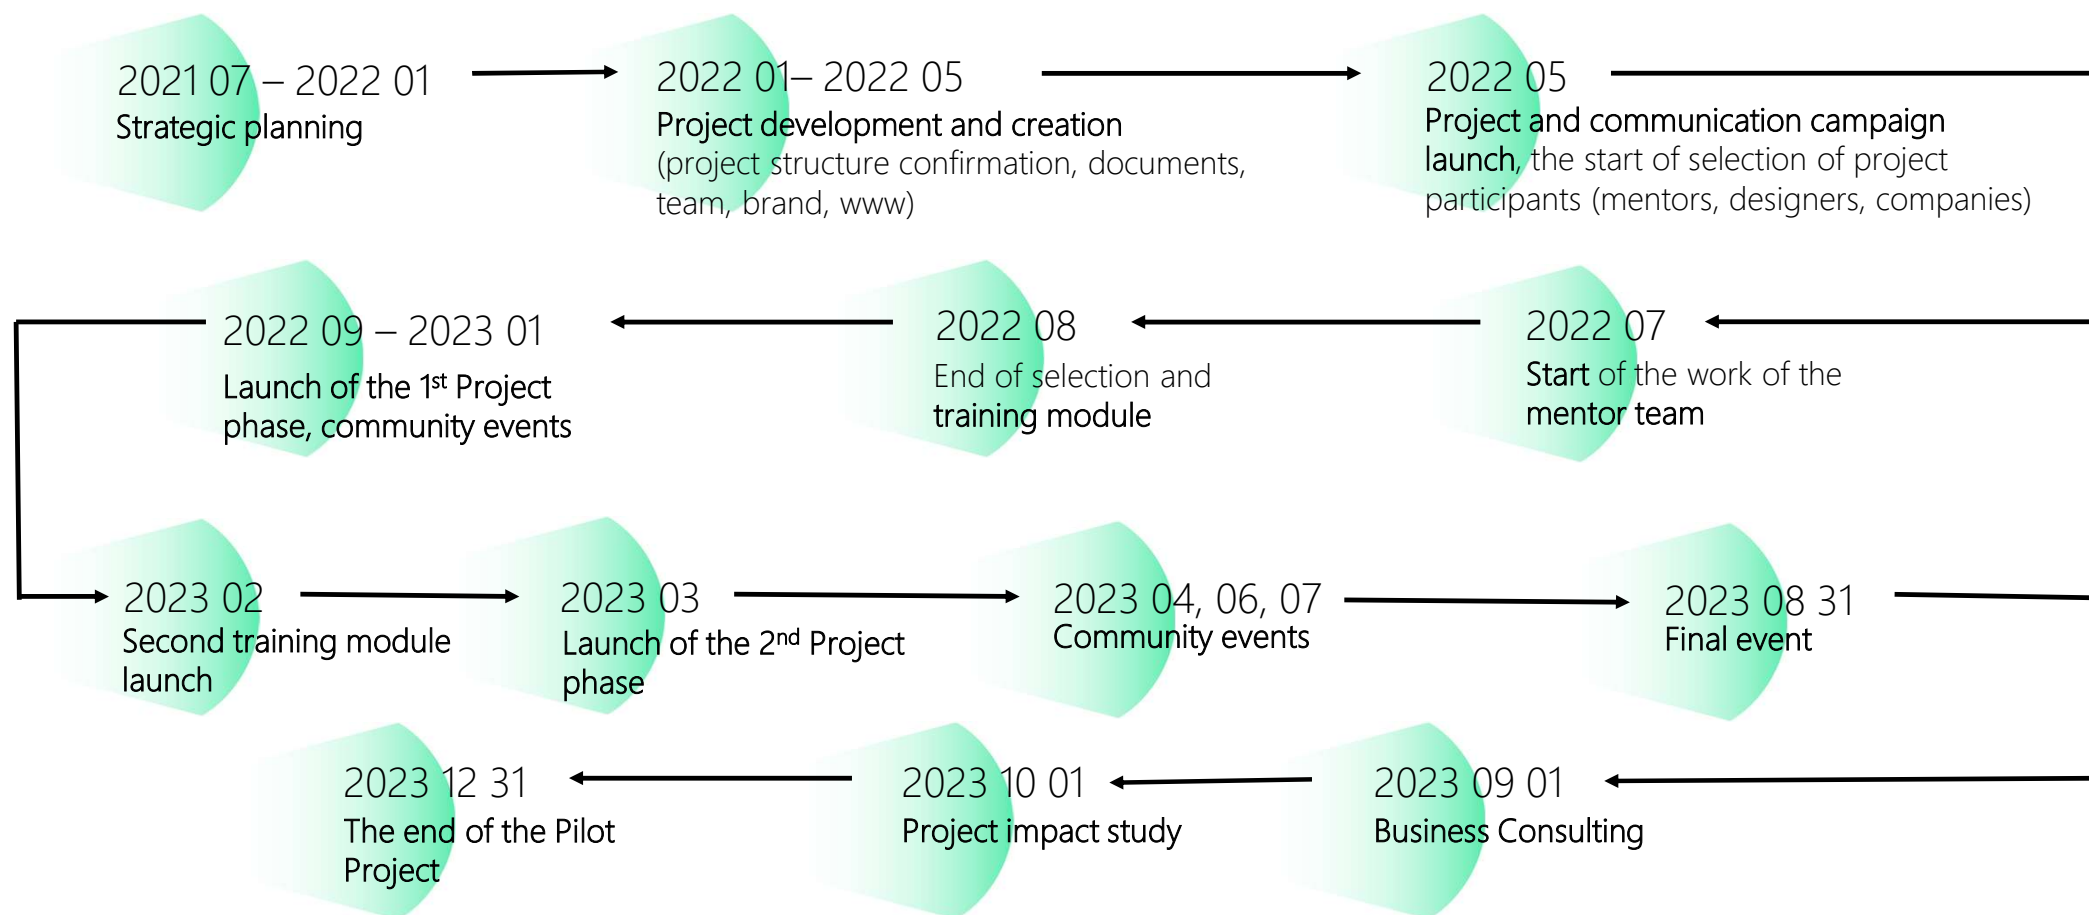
2021 07 – 2022 01
Strategic planning

2022 01– 2022 05
Project development and creation (project structure confirmation, documents, team, brand, www)

2022 05
Project and communication campaign launch, the start of selection of project participants (mentors, designers, companies)

2022 07
Start of the work of the mentor team

2022 08
End of selection and training module

2022 09 – 2023 01
Launch of the 1$^{st}$ Project phase, community events

2023 02
Second training module launch

2023 03
Launch of the 2$^{nd}$ Project phase

2023 04, 06, 07
Community events

2023 08 31
Final event

2023 09 01
Business Consulting

2023 10 01
Project impact study

2023 12 31
The end of the Pilot Project